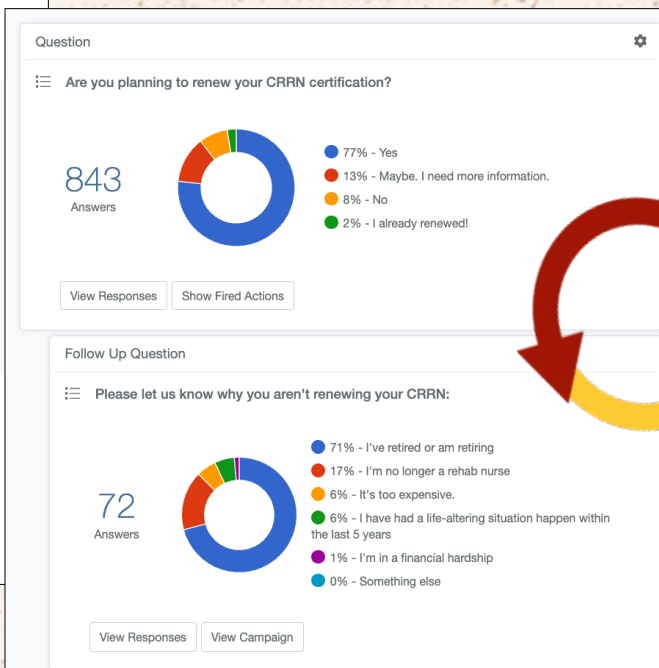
Question

Are you planning to renew your CRRN certification?

843
Answers

77% - Yes
13% - Maybe. I need more information.
8% - No
2% - I already renewed!

View Responses
Show Fired Actions

Follow Up Question

Please let us know why you aren't renewing your CRRN:

72
Answers

71% - I've retired or am retiring
17% - I'm no longer a rehab nurse
6% - It's too expensive.
6% - I have had a life-altering situation happen within the last 5 years
1% - I'm in a financial hardship
0% - Something else

View Responses
View Campaign